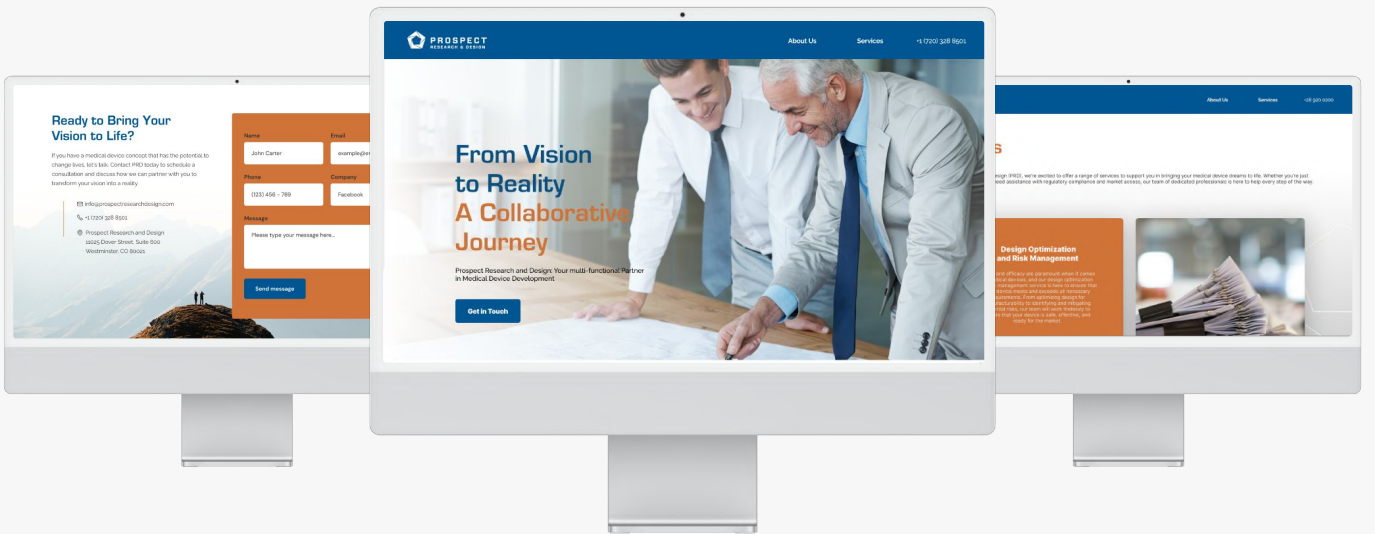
Ready to Bring Your Vision to Life?

If you have a medical device concept that has the potential to change lives, let's talk. Contact PRD today to schedule a consultation and discuss how we can partner with you to transform your vision into a reality.

info@prospectresearchdesign.com

+1 (720) 328 8501

Prospect Research and Design
19025 Dever Street, Suite 600
Westminster, CO 80031

Name
John Carter
Email
example@e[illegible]
Phone
(123) 456 - 789
Company
Facebook
Message
Please type your message here...
Send message

PROSPECT
RESEARCH & DESIGN
About Us
Services
+1 (720) 328 8501

From Vision to Reality
A Collaborative Journey

Prospect Research and Design Your multi-functional Partner in Medical Device Development

Get in Touch

About Us
Services
+1 (720) 328 8501

s

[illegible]esign (PRD), we're excited to offer a range of services to support you in bringing your medical device dreams to life. Whether you're just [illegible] assistance with regulatory compliance and market access, our team of dedicated professionals is here to help every step of the way.

Design Optimization and Risk Management

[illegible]